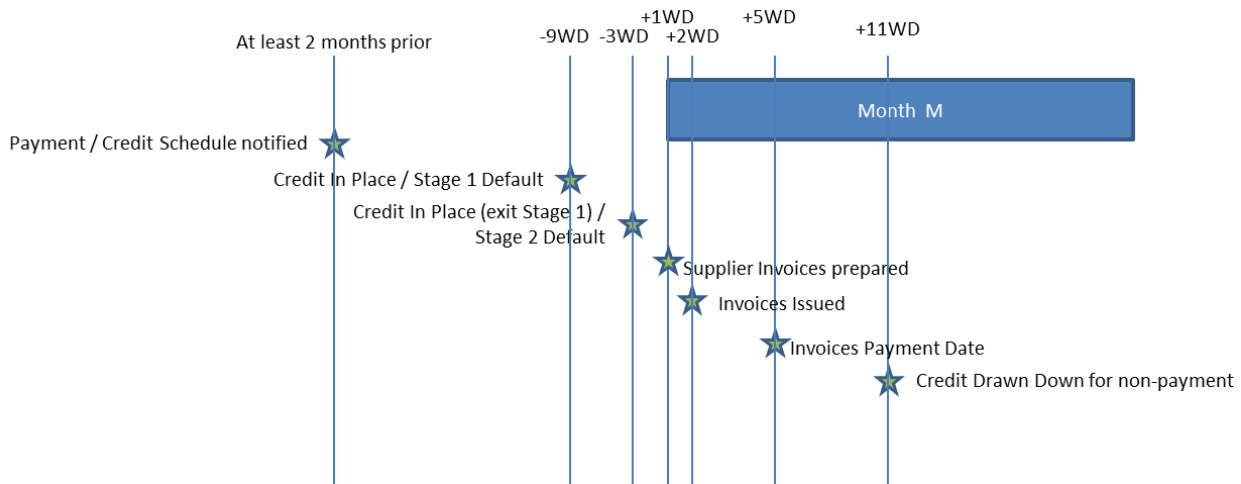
At least 2 months prior

-9WD

-3WD

+1WD

+2WD

+5WD

+11WD

Month M

Payment / Credit Schedule notified

Credit In Place / Stage 1 Default

Credit In Place (exit Stage 1) / Stage 2 Default

Supplier Invoices prepared

Invoices Issued

Invoices Payment Date

Credit Drawn Down for non-payment